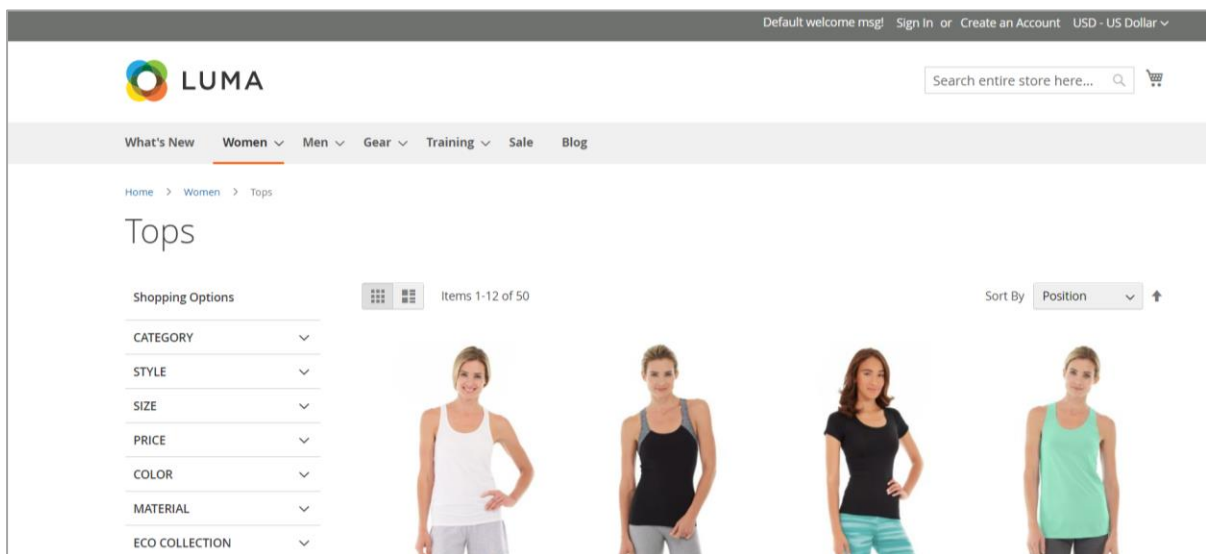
Default welcome msg! Sign In or Create an Account USD - US Dollar

LUMA

Search entire store here...

What's New Women Men Gear Training Sale Blog

Home > Women > Tops

Tops

Shopping Options

CATEGORY

STYLE

SIZE

PRICE

COLOR

MATERIAL

ECO COLLECTION

Items 1-12 of 50

Sort By Position